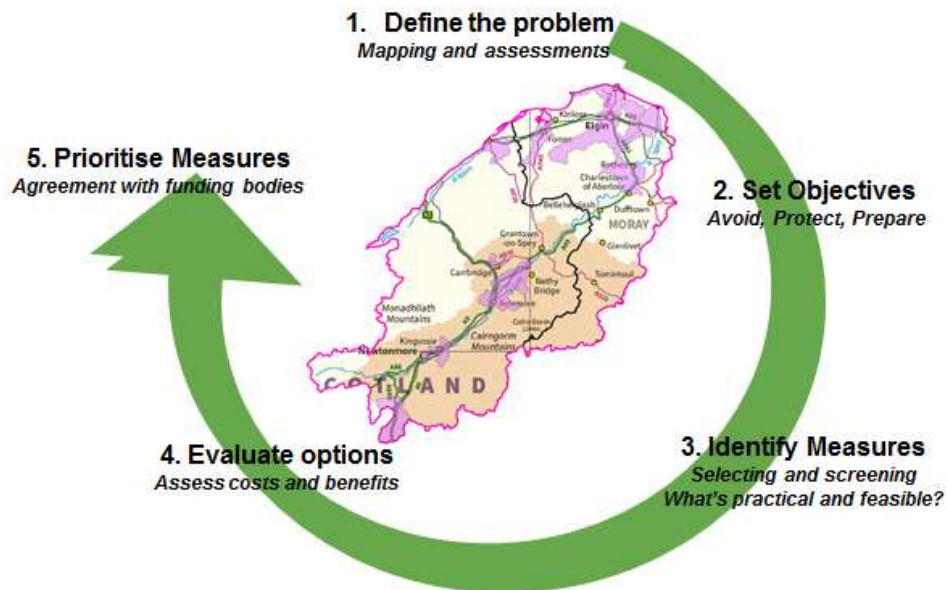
1. Define the problem
Mapping and assessments

5. Prioritise Measures
Agreement with funding bodies

2. Set Objectives
Avoid, Protect, Prepare

Elgin
Rothes
Charlestown of Aberlour
Dufftown
Grantown-on-Spey
MORAY
Glenlivet
Tomintoul
Carrbridge
Nethy Bridge
Monadhliath Mountains
Cairngorm Mountains
Kingussie
Newtonmore
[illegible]TLAND

3. Identify Measures
Selecting and screening
What's practical and feasible?

4. Evaluate options
Assess costs and benefits